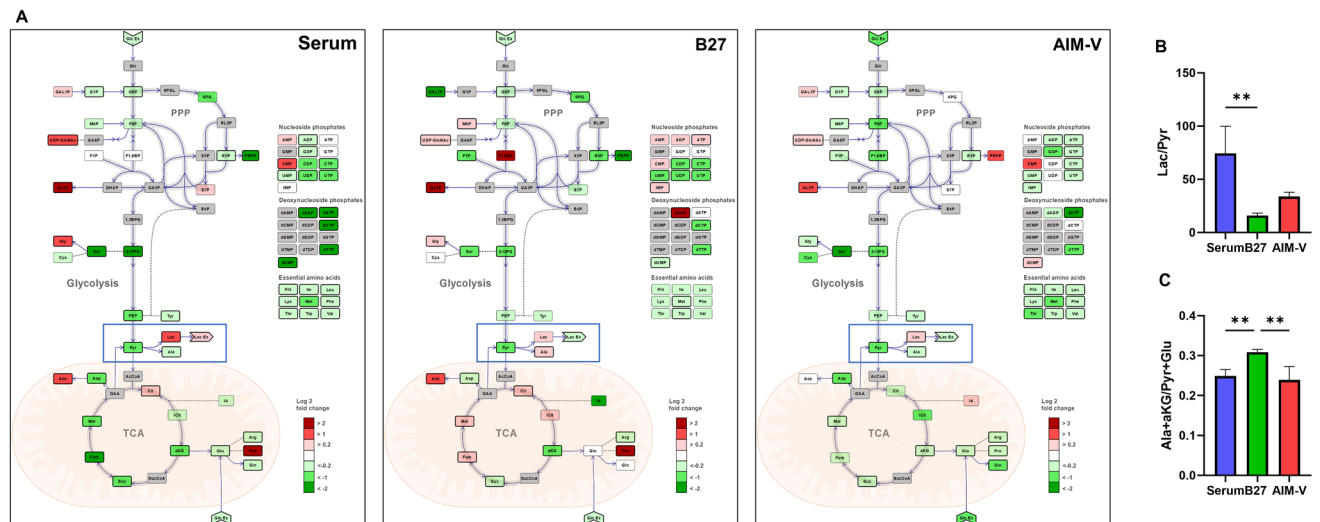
A

Serum

Glc Ex
Glc
G6P
6PGL
6PG
GAL1P
G1P
PPP
M6P
F6P
RL5P
UDP-GlcNAc
GA6P
X5P
R5P
PRPP
F1P
F1,6BP
DHAP
GA3P
S7P
Gl3P
E4P
1,3BPG
Gly
Ser
3-2PG
Cys
Glycolysis
PEP
Tyr
Lac
Lac Ex
Pyr
Ala
Asn
Asp
AcCoA
OAA
Cit
IA
ICit
Mal
TCA
aKG
Glu
Arg
Pro
Fum
Gln
Suc
SucCoA
Gln Ex

Nucleoside phosphates
AMP ADP ATP
GMP GDP GTP
CMP CDP CTP
UMP UDP UTP
IMP

Deoxynucleoside phosphates
dAMP dADP dATP
dCMP dCDP dCTP
dGMP dGDP dGTP
dTMP dTDP dTTP
dUMP

Essential amino acids
His Ile Leu
Lys Met Phe
Thr Trp Val

Log 2 fold change
> 2
> 1
> 0.2
<-0.2
< -1
< -2

B27

Glc Ex
Glc
G6P
6PGL
6PG
GAL1P
G1P
PPP
M6P
F6P
RL5P
UDP-GlcNAc
GA6P
X5P
R5P
PRPP
F1P
F1,6BP
DHAP
GA3P
S7P
Gl3P
E4P
1,3BPG
Gly
Ser
3-2PG
Cys
Glycolysis
PEP
Tyr
Lac
Lac Ex
Pyr
Ala
Asn
Asp
AcCoA
OAA
Cit
IA
ICit
Mal
TCA
aKG
Glu
Arg
Pro
Fum
Gln
Suc
SucCoA
Gln Ex

Nucleoside phosphates
AMP ADP ATP
GMP GDP GTP
CMP CDP CTP
UMP UDP UTP
IMP

Deoxynucleoside phosphates
dAMP dADP dATP
dCMP dCDP dCTP
dGMP dGDP dGTP
dTMP dTDP dTTP
dUMP

Essential amino acids
His Ile Leu
Lys Met Phe
Thr Trp Val

Log 2 fold change
> 2
> 1
> 0.2
<-0.2
< -1
< -2

AIM-V

Glc Ex
Glc
G6P
6PGL
6PG
GAL1P
G1P
PPP
M6P
F6P
RL5P
UDP-GlcNAc
GA6P
X5P
R5P
PRPP
F1P
F1,6BP
DHAP
GA3P
S7P
Gl3P
E4P
1,3BPG
Gly
Ser
3-2PG
Cys
Glycolysis
PEP
Tyr
Lac
Lac Ex
Pyr
Ala
Asn
Asp
AcCoA
OAA
Cit
IA
ICit
Mal
TCA
aKG
Glu
Arg
Pro
Fum
Gln
Suc
SucCoA
Gln Ex

Nucleoside phosphates
AMP ADP ATP
GMP GDP GTP
CMP CDP CTP
UMP UDP UTP
IMP

Deoxynucleoside phosphates
dAMP dADP dATP
dCMP dCDP dCTP
dGMP dGDP dGTP
dTMP dTDP dTTP
dUMP

Essential amino acids
His Ile Leu
Lys Met Phe
Thr Trp Val

Log 2 fold change
> 2
> 1
> 0.2
<-0.2
< -1
< -2

B
Lac/Pyr
150
100
50
0
**
Serum B27 AIM-V

C
Ala+aKG/Pyr+Glu
0.4
0.3
0.2
0.1
0.0
** **
Serum B27 AIM-V